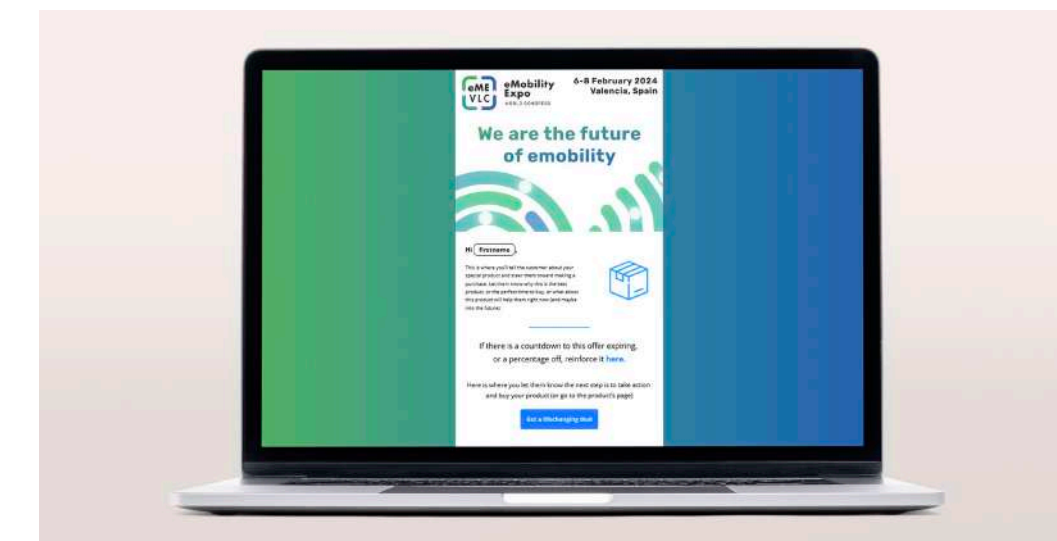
eME VLC eMobility Expo WORLD CONGRESS

6-8 February 2024 Valencia, Spain

We are the future of emobility

Hi Firstname

This is where you'll tell the customer about your special product and steer them toward making a purchase. Let them know why this is the best product, or the perfect time to buy, or what about this product will help them right now (and maybe into the future).

If there is a countdown to this offer expiring, or a percentage off, reinforce it here.

Here is where you let them know the next step is to take action and buy your product (or go to the product's page)

Get a lifechanging deal